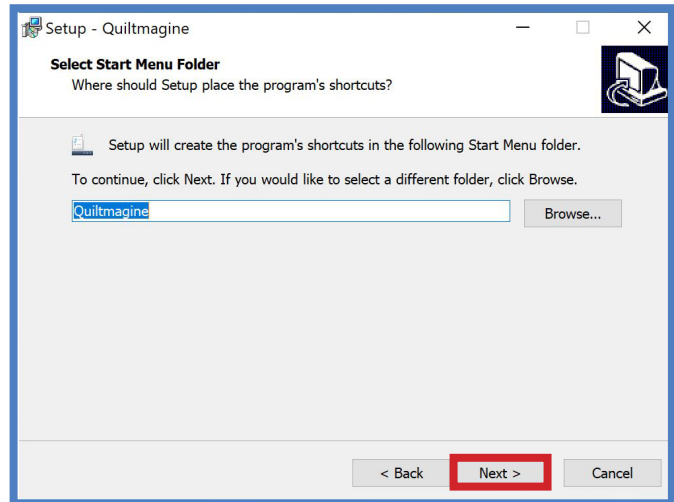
Setup - Quiltmagine

Select Start Menu Folder
Where should Setup place the program's shortcuts?

Setup will create the program's shortcuts in the following Start Menu folder.

To continue, click Next. If you would like to select a different folder, click Browse.

Quiltmagine

Browse...

< Back

Next >

Cancel